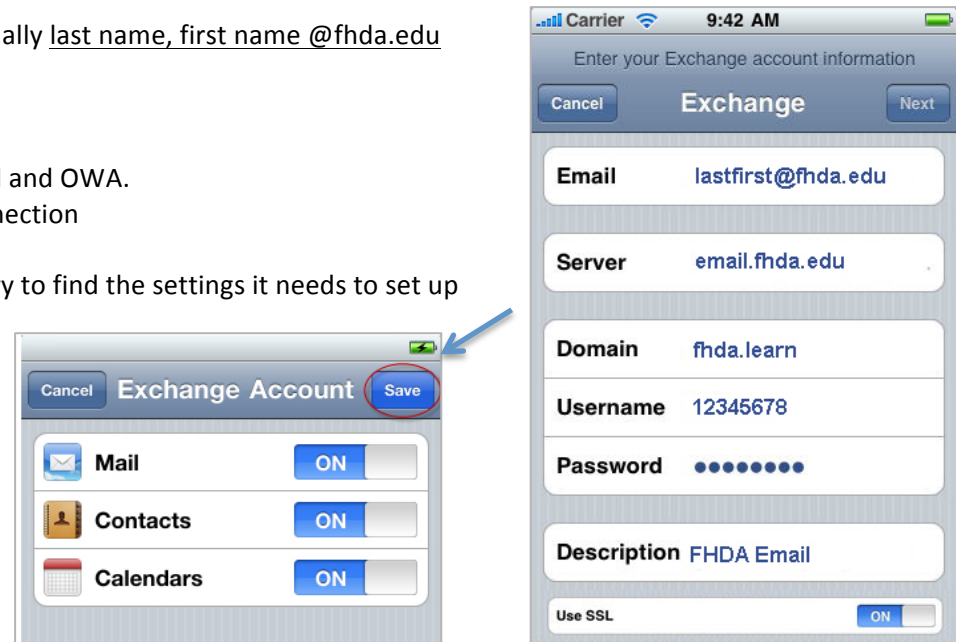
ally last name, first name @fhda.edu

d and OWA.
nection

y to find the settings it needs to set up

Cancel Exchange Account Save

Mail ON

Contacts ON

Calendars ON

Carrier 9:42 AM

Enter your Exchange account information

Cancel Exchange Next

Email lastfirst@fhda.edu

Server email.fhda.edu

Domain fhda.learn

Username 12345678

Password ●●●●●●●●

Description FHDA Email

Use SSL ON